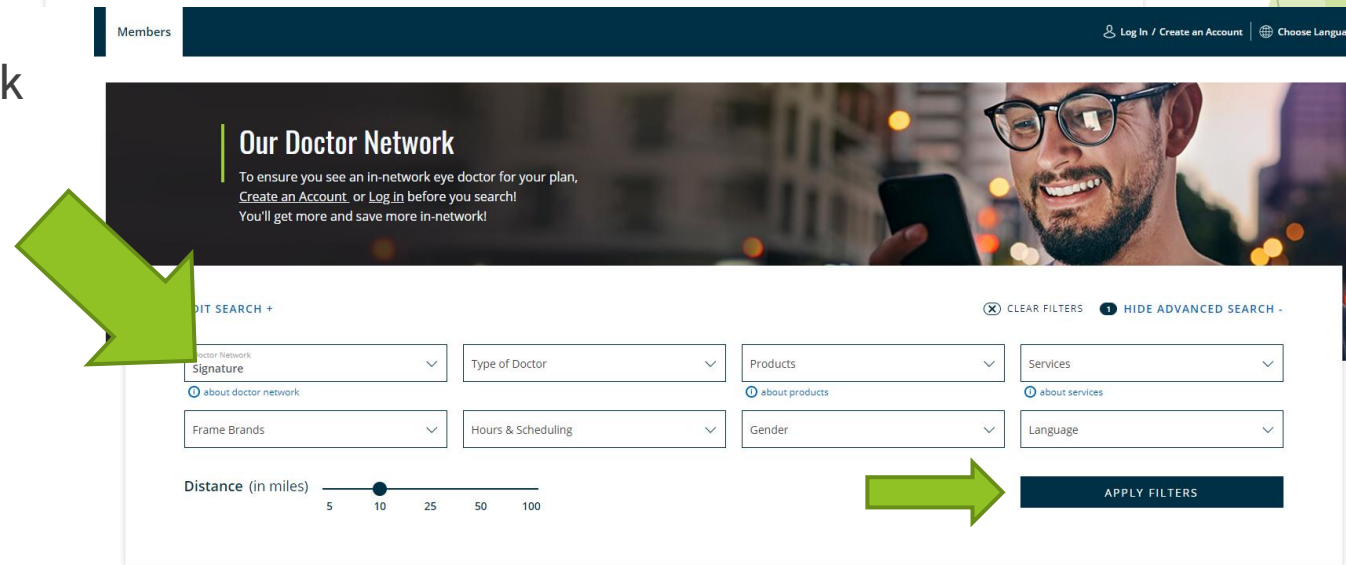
k

Members

Log In / Create an Account | Choose Langua

Our Doctor Network

To ensure you see an in-network eye doctor for your plan, Create an Account or Log in before you search! You'll get more and save more in-network!

DIT SEARCH +

CLEAR FILTERS 1 HIDE ADVANCED SEARCH -

octor Network
Signature

about doctor network

Type of Doctor

Products

about products

Services

about services

Frame Brands

Hours & Scheduling

Gender

Language

Distance (in miles)

5 10 25 50 100

APPLY FILTERS